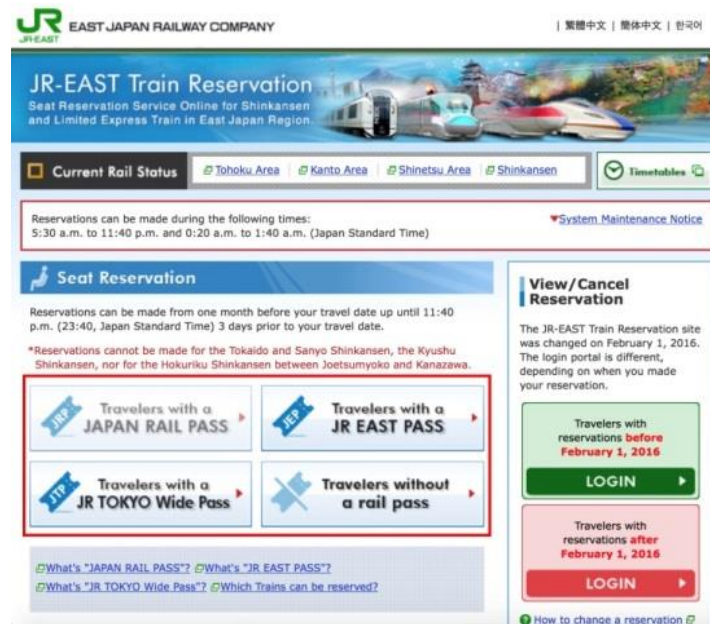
JR EAST JAPAN RAILWAY COMPANY

JR-EAST

| 繁體中文 | 简体中文 | 한국어

JR-EAST Train Reservation

Seat Reservation Service Online for Shinkansen and Limited Express Train in East Japan Region.

Current Rail Status

Tohoku Area | Kanto Area | Shinetsu Area | Shinkansen

Timetables

Reservations can be made during the following times:
5:30 a.m. to 11:40 p.m. and 0:20 a.m. to 1:40 a.m. (Japan Standard Time)

System Maintenance Notice

Seat Reservation

Reservations can be made from one month before your travel date up until 11:40 p.m. (23:40, Japan Standard Time) 3 days prior to your travel date.

*Reservations cannot be made for the Tokaido and Sanyo Shinkansen, the Kyushu Shinkansen, nor for the Hokuriku Shinkansen between Joetsumyoko and Kanazawa.

JRP Travelers with a JAPAN RAIL PASS

JEP Travelers with a JR EAST PASS

JTP Travelers with a JR TOKYO Wide Pass

Travelers without a rail pass

What's "JAPAN RAIL PASS"? What's "JR EAST PASS"?
What's "JR TOKYO Wide Pass"? Which Trains can be reserved?

View/Cancel Reservation

The JR-EAST Train Reservation site was changed on February 1, 2016. The login portal is different, depending on when you made your reservation.

Travelers with reservations before February 1, 2016

LOGIN

Travelers with reservations after February 1, 2016

LOGIN

How to change a reservation